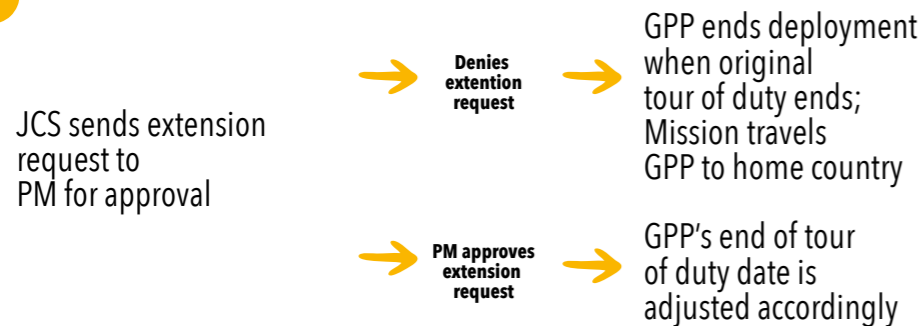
JCS sends extension request to PM for approval

Denies extention request

GPP ends deployment when original tour of duty ends; Mission travels GPP to home country

PM approves extension request

GPP’s end of tour of duty date is adjusted accordingly